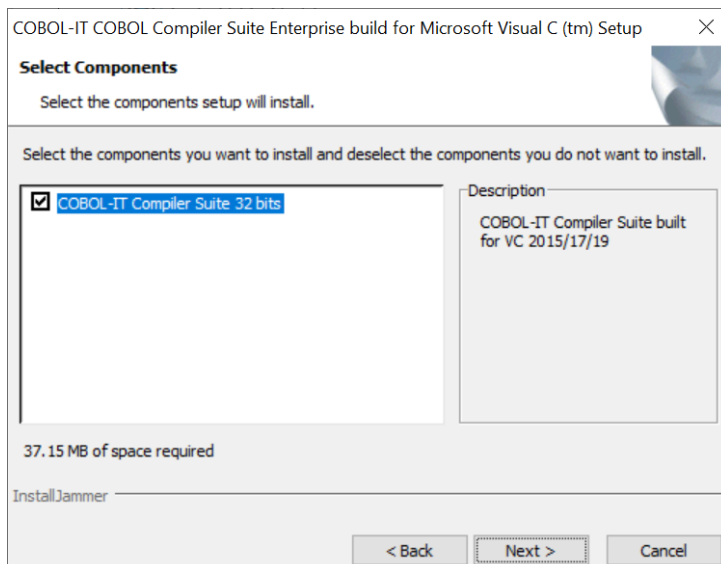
COBOL-IT COBOL Compiler Suite Enterprise build for Microsoft Visual C (tm) Setup

Select Components

Select the components setup will install.

Select the components you want to install and deselect the components you do not want to install.

COBOL-IT Compiler Suite 32 bits

Description

COBOL-IT Compiler Suite built for VC 2015/17/19

37.15 MB of space required

InstallJammer

< Back

Next >

Cancel